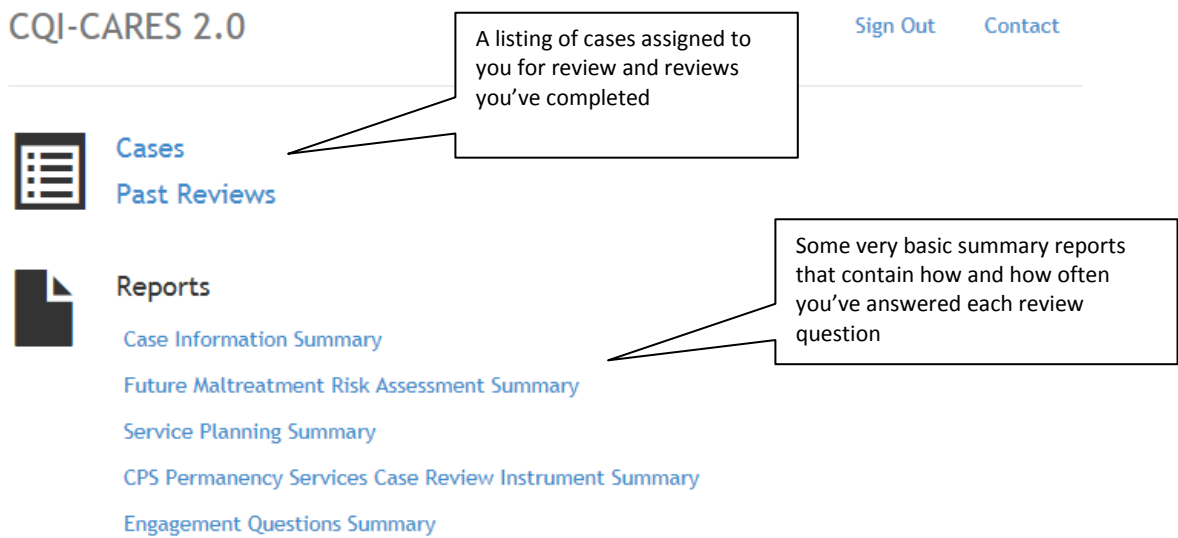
CQI-CARES 2.0

Sign Out Contact

A listing of cases assigned to you for review and reviews you've completed

Cases

Past Reviews

Some very basic summary reports that contain how and how often you've answered each review question

Reports

Case Information Summary

Future Maltreatment Risk Assessment Summary

Service Planning Summary

CPS Permanency Services Case Review Instrument Summary

Engagement Questions Summary